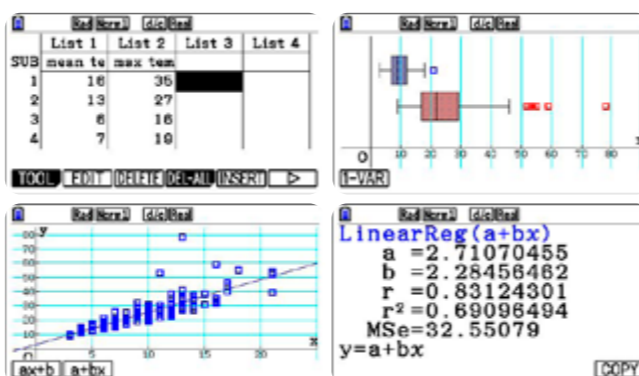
Rad Norm1 d/c Real

| | List 1 | List 2 | List 3 | List 4 |
|---|---|---|---|---|
| SUB | mean te | max tem | | |
| 1 | 16 | 35 | | |
| 2 | 13 | 27 | | |
| 3 | 6 | 16 | | |
| 4 | 7 | 19 | | |

TOOL EDIT DELETE DEL-ALL INSERT ▷

Rad Norm1 d/c Real

0 10 20 30 40 50 60 70 80

1-VAR

Rad Norm1 d/c Real

y

80 70 60 50 40 30 20 10

0 5 10 15 20 x

ax+b a+bx

Rad Norm1 d/c Real

LinearReg(a+bx)
a =2.71070455
b =2.28456462
r =0.83124301
r²=0.69096494
MSe=32.55079
y=a+bx

COPY